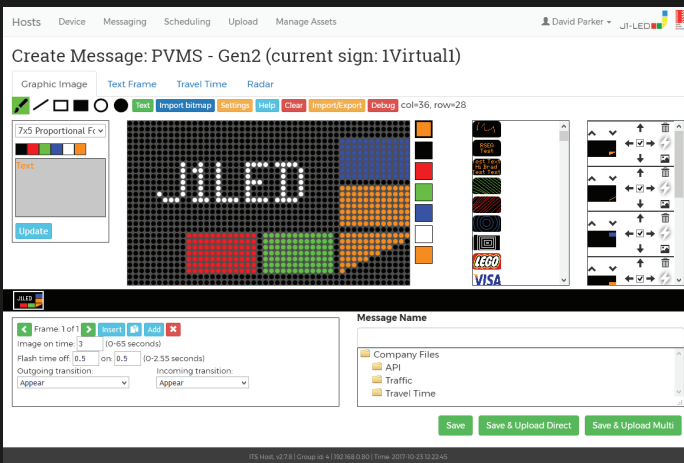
Hosts Device Messaging Scheduling Upload Manage Assets

David Parker

JI-LED

Create Message: PVMS - Gen2 (current sign: 1Virtual1)

Graphic Image Text Frame Travel Time Radar

Text Import bitmap Settings Help Clear Import/Export Debug col=36, row=28

7x5 Proportional Fo

Text

Update

JILED

JILED

Frame 1 of 1 Insert Add

Image on time: 3 (0-65 seconds)

Flash time off: 0.5 on: 0.5 (0-2.55 seconds)

Outgoing transition: Appear

Incoming transition: Appear

Message Name

Company Files
API
Traffic
Travel Time

Save Save & Upload Direct Save & Upload Multi

ITS Host, v2.7.8 | Group id: 4 | 192.168.0.80 | Time: 2017-10-23 12:22:45